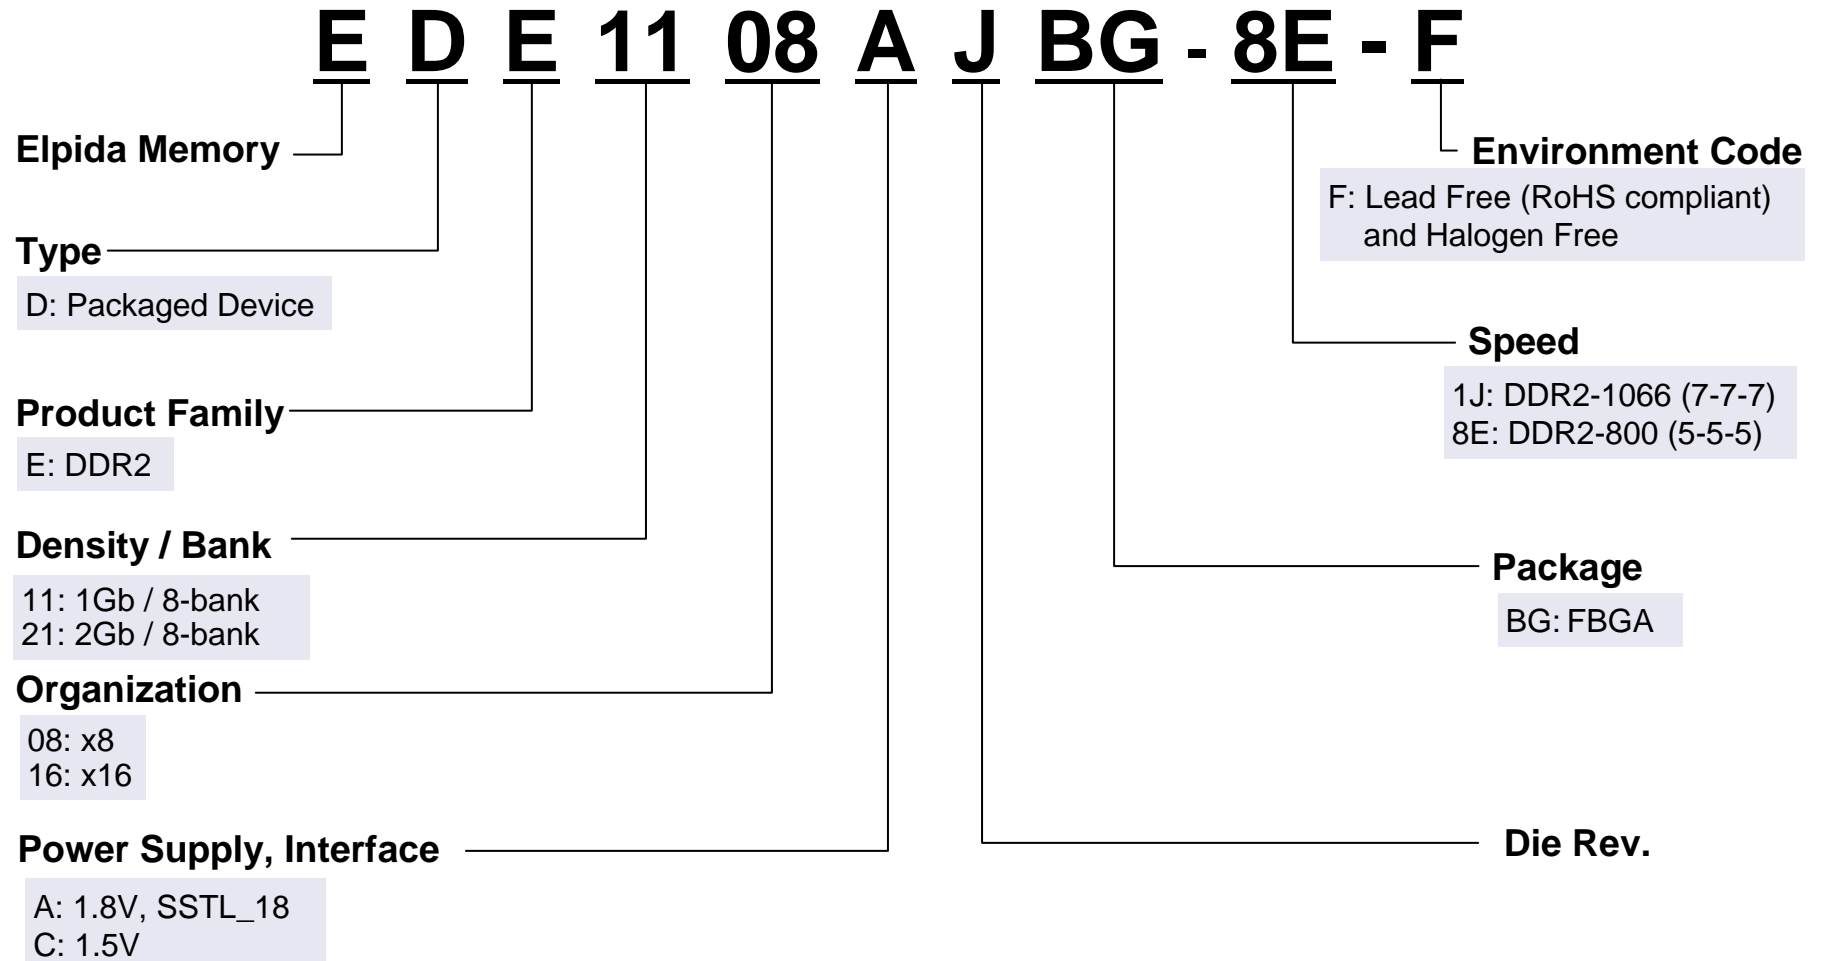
E D E 11 08 A J BG - 8E - F

Elpida Memory

Type
D: Packaged Device

Product Family
E: DDR2

Density / Bank
11: 1Gb / 8-bank
21: 2Gb / 8-bank

Organization
08: x8
16: x16

Power Supply, Interface
A: 1.8V, SSTL_18
C: 1.5V

Environment Code
F: Lead Free (RoHS compliant) and Halogen Free

Speed
1J: DDR2-1066 (7-7-7)
8E: DDR2-800 (5-5-5)

Package
BG: FBGA

Die Rev.